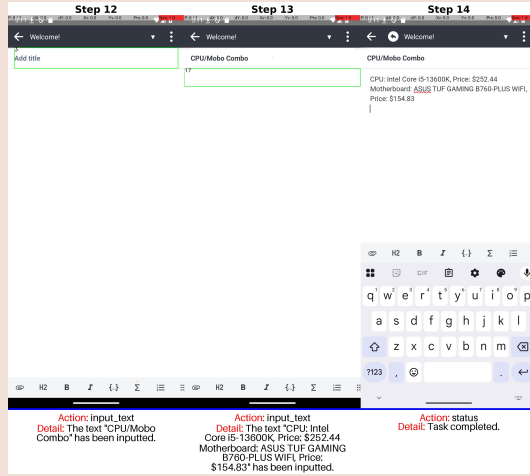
Step 12

Step 13

Step 14

Welcome!

Add title

H2 B I {.} Σ

Action: input_text
Detail: The text "CPU/Mobo Combo" has been inputted.

Welcome!

CPU/Mobo Combo

H2 B I {.} Σ

Action: input_text
Detail: The text "CPU: Intel Core i5-13600K, Price: $252.44 Motherboard: ASUS TUF GAMING B760-PLUS WIFI, Price: $154.83" has been inputted.

Welcome!

CPU/Mobo Combo

CPU: Intel Core i5-13600K, Price: $252.44
Motherboard: ASUS TUF GAMING B760-PLUS WIFI, Price: $154.83

H2 B I {.} Σ

GIF

q w e r t y u i o p
a s d f g h j k l
z x c v b n m
?123 , .

Action: status
Detail: Task completed.